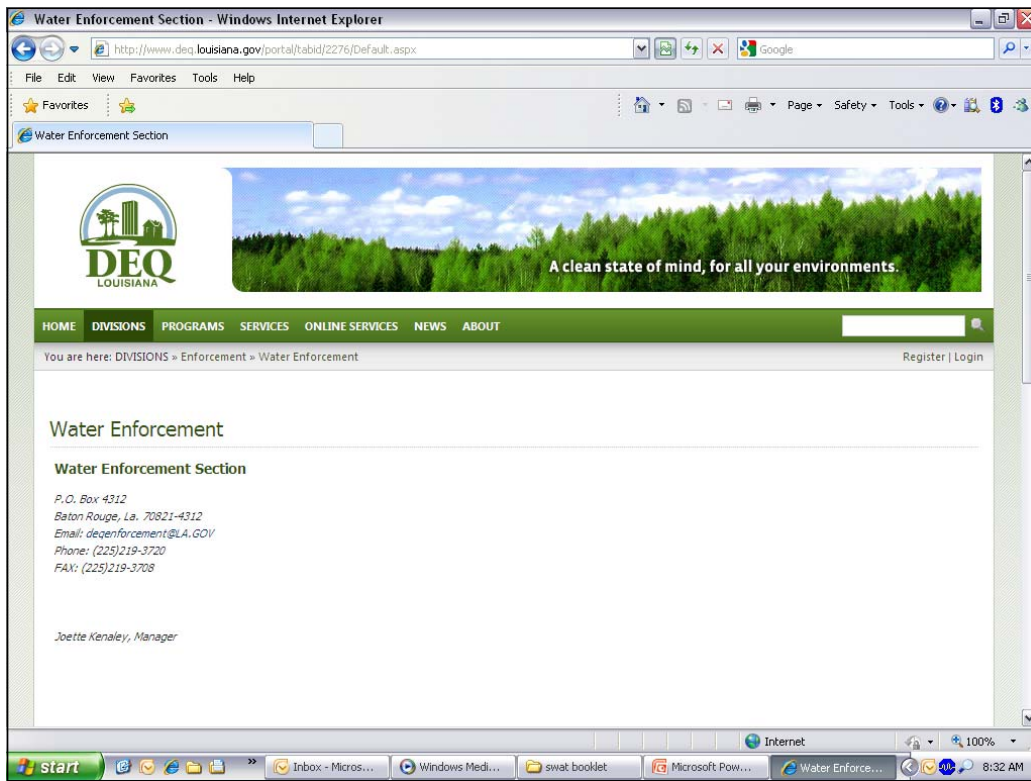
Water Enforcement Section - Windows Internet Explorer

http://www.deq.louisiana.gov/portal/tabid/2276/Default.aspx

Google

File Edit View Favorites Tools Help

Favorites

Page ▾ Safety ▾ Tools ▾

Water Enforcement Section

DEQ
LOUISIANA

A clean state of mind, for all your environments.

HOME DIVISIONS PROGRAMS SERVICES ONLINE SERVICES NEWS ABOUT

You are here: DIVISIONS » Enforcement » Water Enforcement

Register | Login

Water Enforcement

Water Enforcement Section

P.O. Box 4312
Baton Rouge, La. 70821-4312
Email: deqenforcement@LA.GOV
Phone: (225)219-3720
FAX: (225)219-3708

Joette Kenaley, Manager

Internet

100%

start

Inbox - Micros...

Windows Medi...

swat booklet

Microsoft Pow...

Water Enforce...

8:32 AM